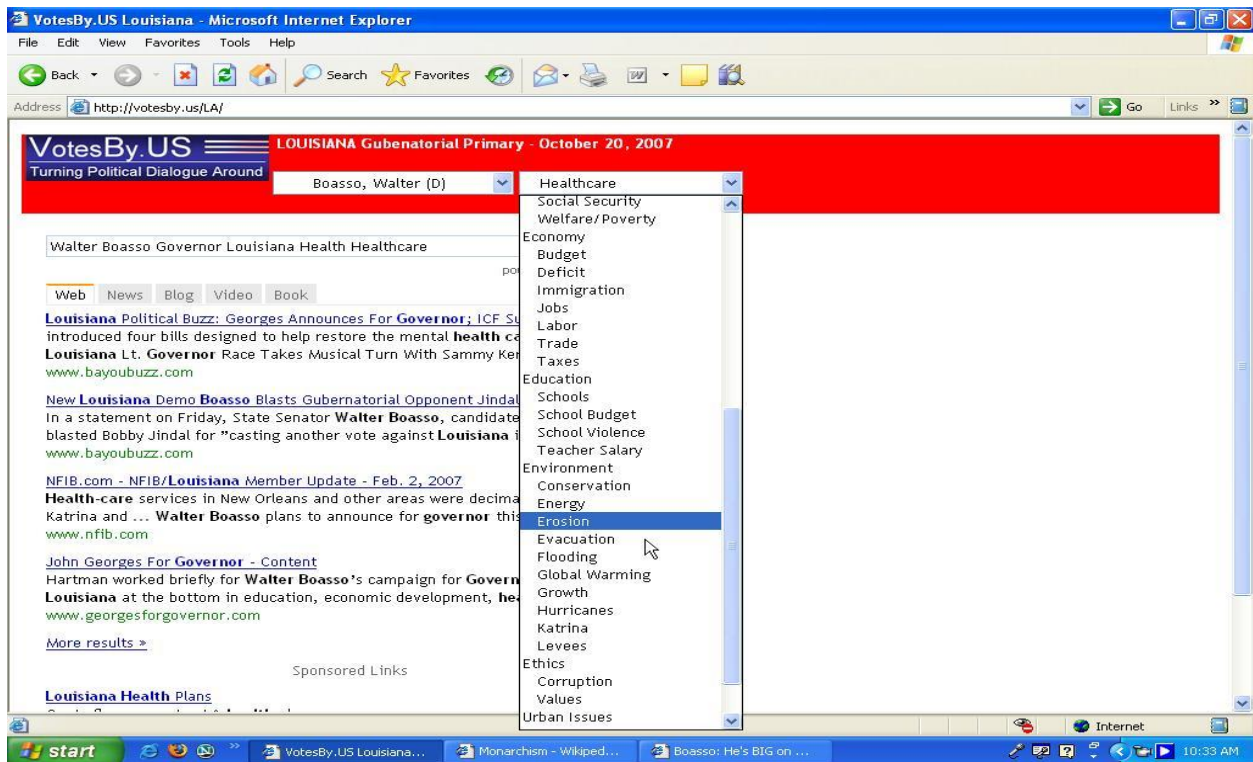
VotesBy.US Louisiana - Microsoft Internet Explorer

File Edit View Favorites Tools Help

Back Search Favorites

Address http://votesby.us/LA/ Go Links

VotesBy.US
Turning Political Dialogue Around

LOUISIANA Gubenatorial Primary - October 20, 2007

Boasso, Walter (D)

Healthcare

Social Security
Welfare/Poverty
Economy
Budget
Deficit
Immigration
Jobs
Labor
Trade
Taxes
Education
Schools
School Budget
School Violence
Teacher Salary
Environment
Conservation
Energy
Erosion
Evacuation
Flooding
Global Warming
Growth
Hurricanes
Katrina
Levees
Ethics
Corruption
Values
Urban Issues

Walter Boasso Governor Louisiana Health Healthcare

po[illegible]

Web News Blog Video Book

Louisiana Political Buzz: Georges Announces For Governor; ICF Su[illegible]
introduced four bills designed to help restore the mental health ca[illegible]
Louisiana Lt. Governor Race Takes Musical Turn With Sammy Ke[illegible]
www.bayoubuzz.com

New Louisiana Demo Boasso Blasts Gubernatorial Opponent Jindal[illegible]
In a statement on Friday, State Senator Walter Boasso, candidate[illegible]
blasted Bobby Jindal for "casting another vote against Louisiana i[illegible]
www.bayoubuzz.com

NFIB.com - NFIB/Louisiana Member Update - Feb. 2, 2007
Health-care services in New Orleans and other areas were decima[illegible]
Katrina and ... Walter Boasso plans to announce for governor this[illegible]
www.nfib.com

John Georges For Governor - Content
Hartman worked briefly for Walter Boasso's campaign for Govern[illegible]
Louisiana at the bottom in education, economic development, he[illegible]
www.georgesforgovernor.com

More results »

Sponsored Links

Louisiana Health Plans

Internet

start VotesBy.US Louisiana... Monarchism - Wikiped... Boasso: He's BIG on ... 10:33 AM